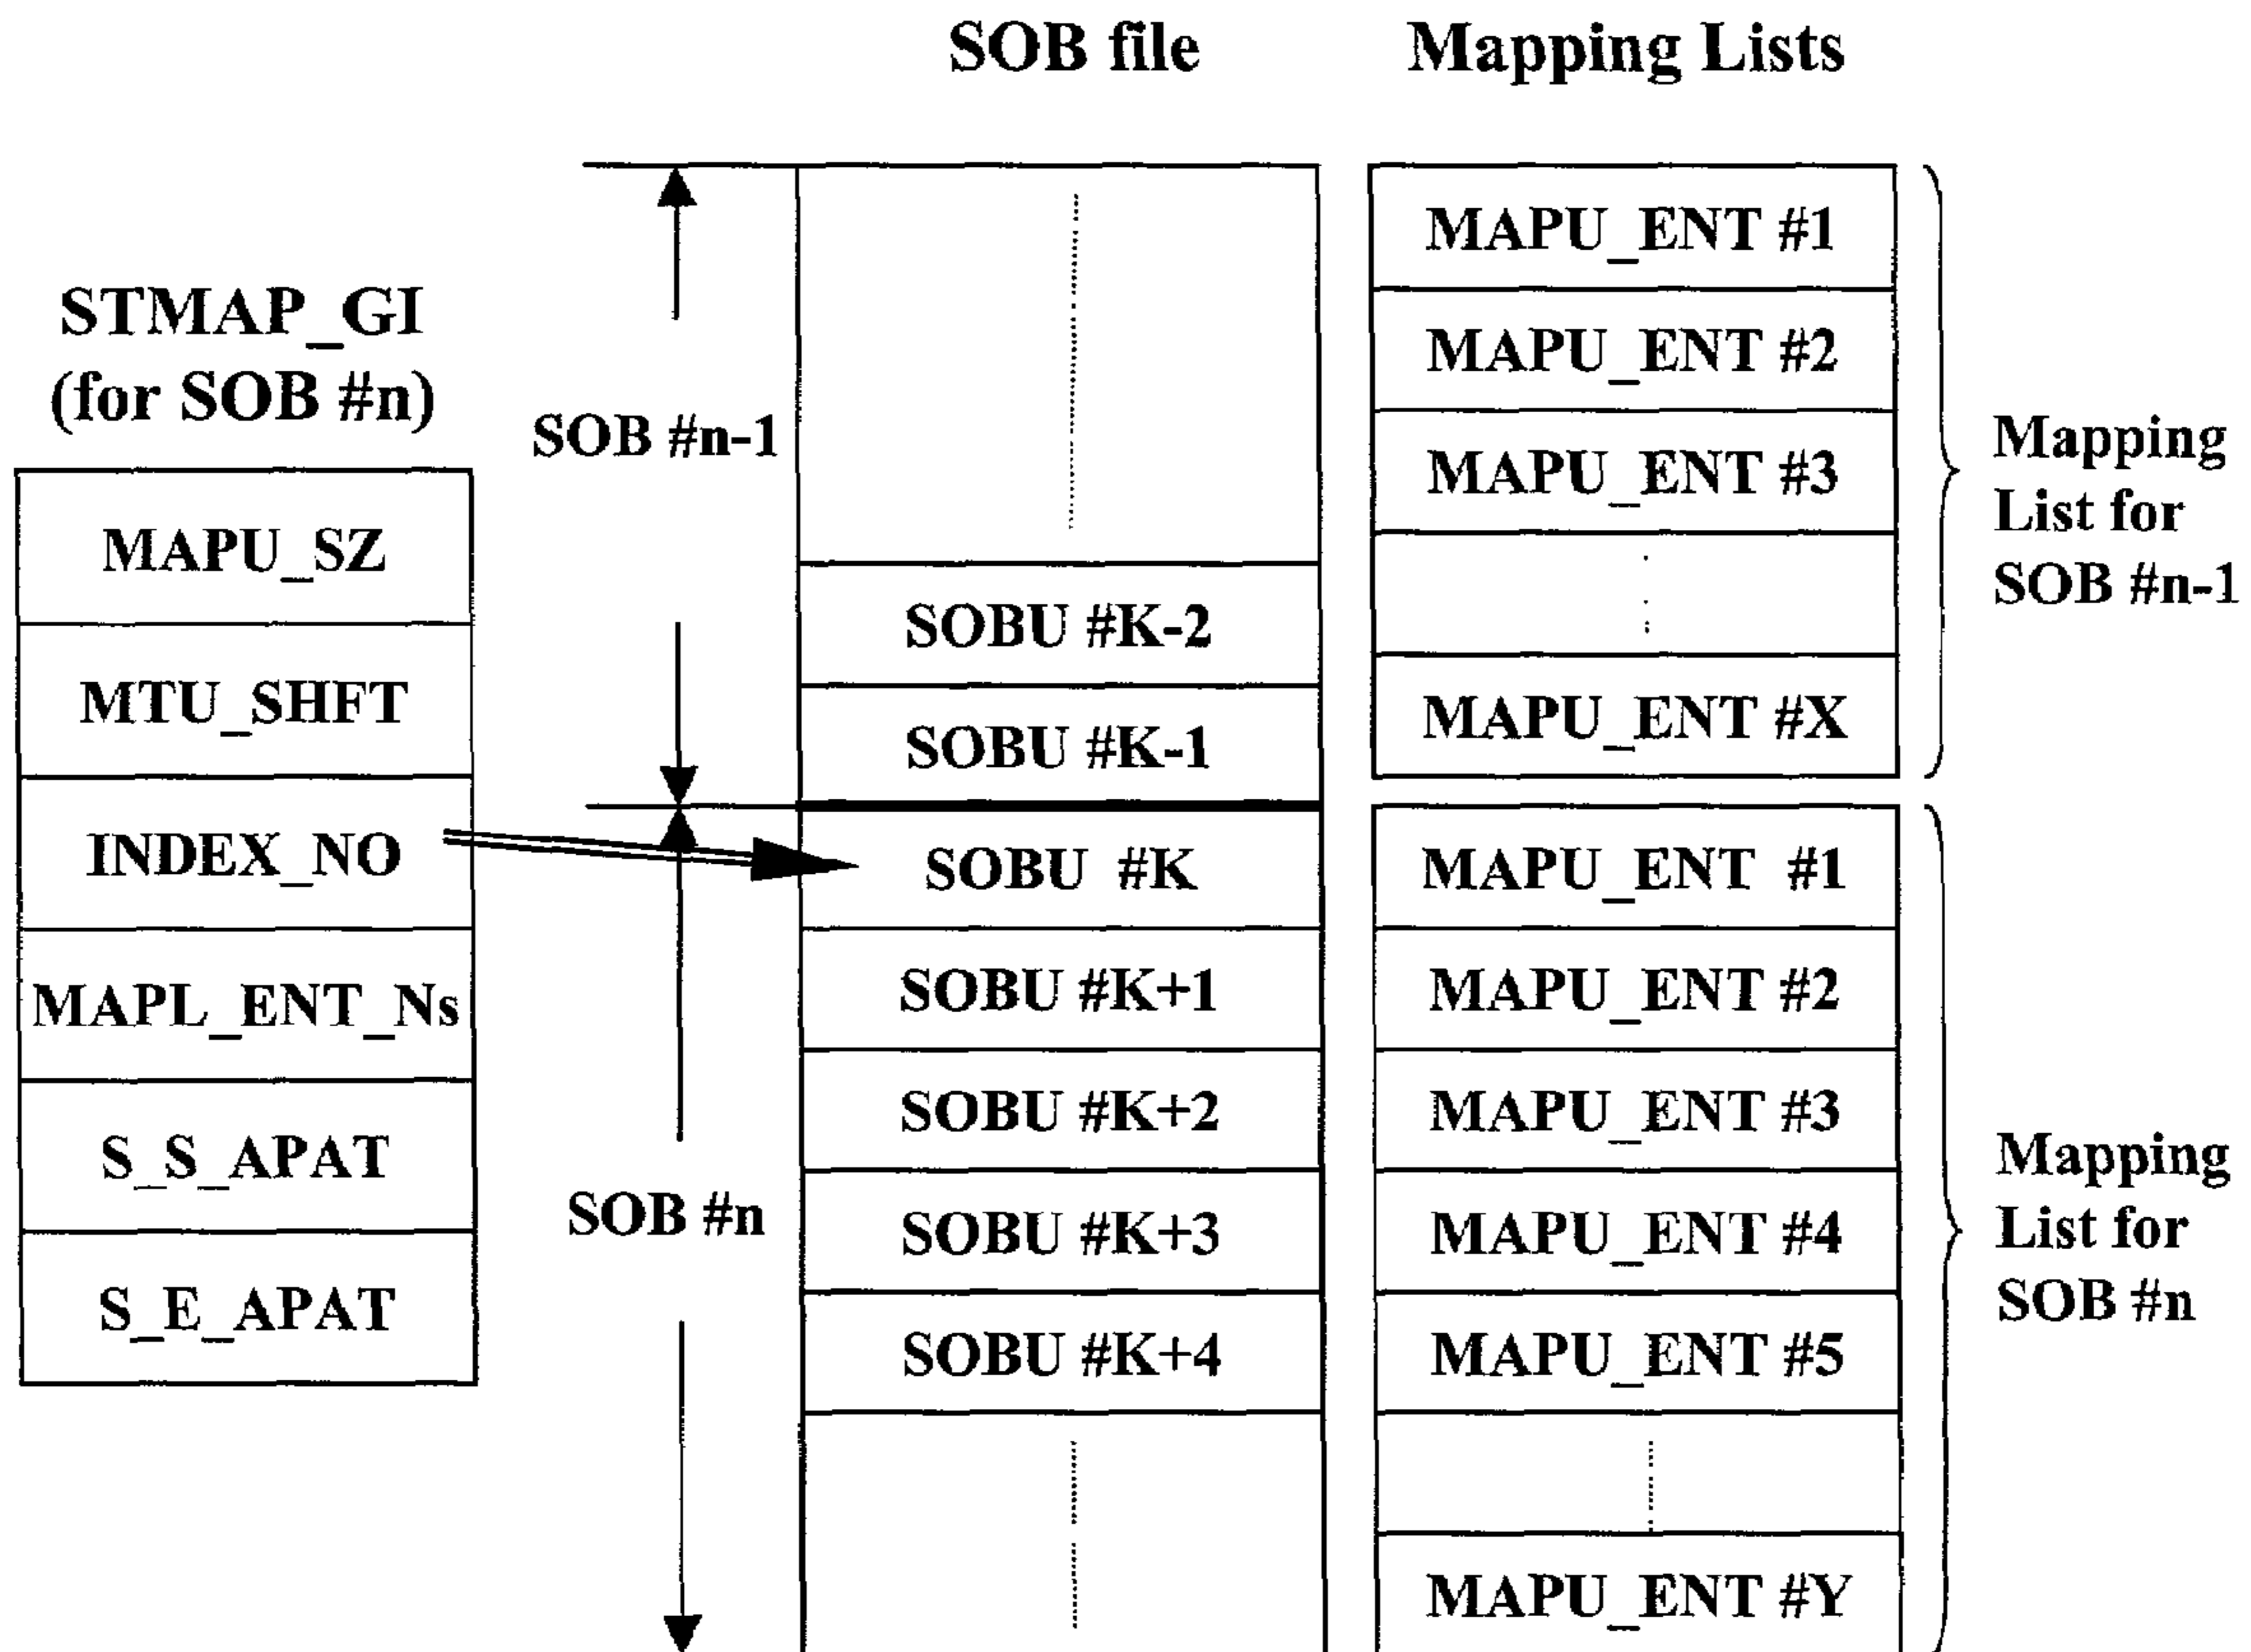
SOB file

Mapping Lists

STMAP_GI
(for SOB #n)

| MAPU_SZ |
|---|
| MTU_SHFT |
| INDEX_NO |
| MAPL_ENT_Ns |
| S_S_APAT |
| S_E_APAT |

SOB #n-1

SOB #n

| |
|---|
| SOBU #K-2 |
| SOBU #K-1 |
| SOBU #K |
| SOBU #K+1 |
| SOBU #K+2 |
| SOBU #K+3 |
| SOBU #K+4 |

| |
|---|
| MAPU_ENT #1 |
| MAPU_ENT #2 |
| MAPU_ENT #3 |
| |
| MAPU_ENT #X |

Mapping List for SOB #n-1

| |
|---|
| MAPU_ENT #1 |
| MAPU_ENT #2 |
| MAPU_ENT #3 |
| MAPU_ENT #4 |
| MAPU_ENT #5 |
| |
| MAPU_ENT #Y |

Mapping List for SOB #n